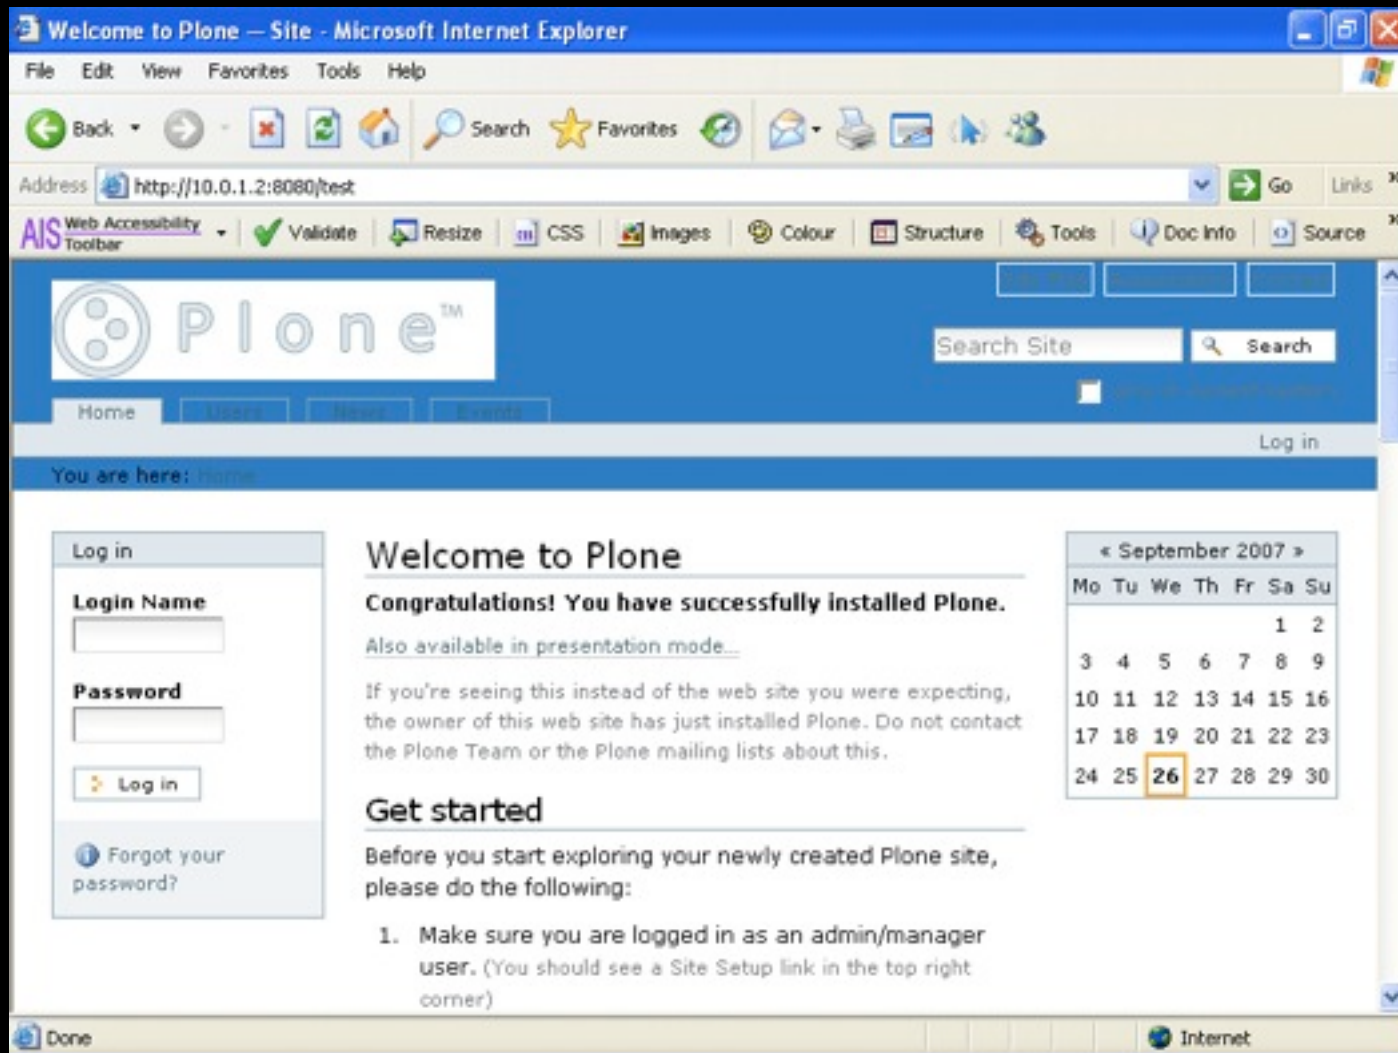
Welcome to Plone — Site - Microsoft Internet Explorer

File Edit View Favorites Tools Help

Back Search Favorites

Address http://10.0.1.2:8080/test Go Links

AIS Web Accessibility Toolbar Validate Resize CSS Images Colour Structure Tools Doc Info Source

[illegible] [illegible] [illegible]

Plone™

Search Site Search

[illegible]

Home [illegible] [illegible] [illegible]

Log in

You are here: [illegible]

Log in

Login Name

Password

Log in

Forgot your password?

Welcome to Plone

Congratulations! You have successfully installed Plone.

Also available in presentation mode...

If you're seeing this instead of the web site you were expecting, the owner of this web site has just installed Plone. Do not contact the Plone Team or the Plone mailing lists about this.

Get started

Before you start exploring your newly created Plone site, please do the following:

1. Make sure you are logged in as an admin/manager user. (You should see a Site Setup link in the top right corner)

« September 2007 »

| Mo | Tu | We | Th | Fr | Sa | Su |
|---|---|---|---|---|---|---|
| | | | | | 1 | 2 |
| 3 | 4 | 5 | 6 | 7 | 8 | 9 |
| 10 | 11 | 12 | 13 | 14 | 15 | 16 |
| 17 | 18 | 19 | 20 | 21 | 22 | 23 |
| 24 | 25 | 26 | 27 | 28 | 29 | 30 |

Done Internet